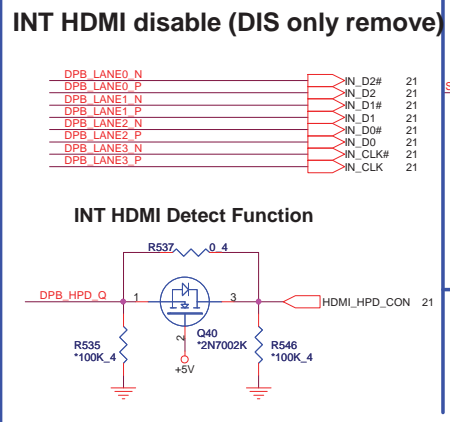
INT HDMI disable (DIS only remove)

DPB_LANE0_N
DPB_LANE0_P
DPB_LANE1_N
DPB_LANE1_P
DPB_LANE2_N
DPB_LANE2_P
DPB_LANE3_N
DPB_LANE3_P

IN_D2# 21
IN_D2 21
IN_D1# 21
IN_D1 21
IN_D0# 21
IN_D0 21
IN_CLK# 21
IN_CLK 21

INT HDMI Detect Function

R537 0_4
DPB_HPD_Q
1
3
2
HDMI_HPD_CON 21
Q40
*2N7002K
+5V
R535
*100K_4
R546
*100K_4